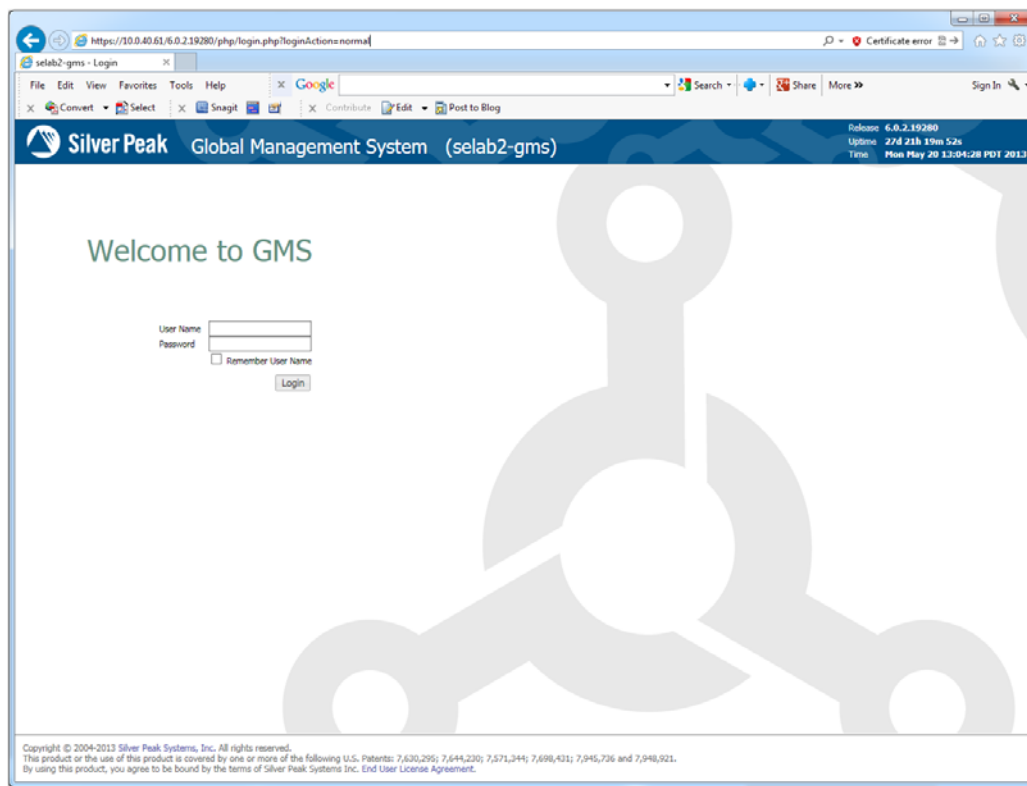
https://10.0.40.61/6.0.2.19280/php/login.php?loginAction=normal

Certificate error

selab2-gms - Login

File Edit View Favorites Tools Help

Google

Search More »

Share

Sign In

Convert Select Snagit Contribute Edit Post to Blog

Silver Peak Global Management System (selab2-gms)

Release 6.0.2.19280
Uptime 27d 21h 19m 52s
Time Mon May 20 13:04:28 PDT 2013

Welcome to GMS

User Name
Password
Remember User Name
Login

Copyright © 2004-2013 Silver Peak Systems, Inc. All rights reserved.
This product or the use of this product is covered by one or more of the following U.S. Patents: 7,630,295; 7,644,230; 7,571,344; 7,698,431; 7,945,736 and 7,948,921.
By using this product, you agree to be bound by the terms of Silver Peak Systems Inc. End User License Agreement.